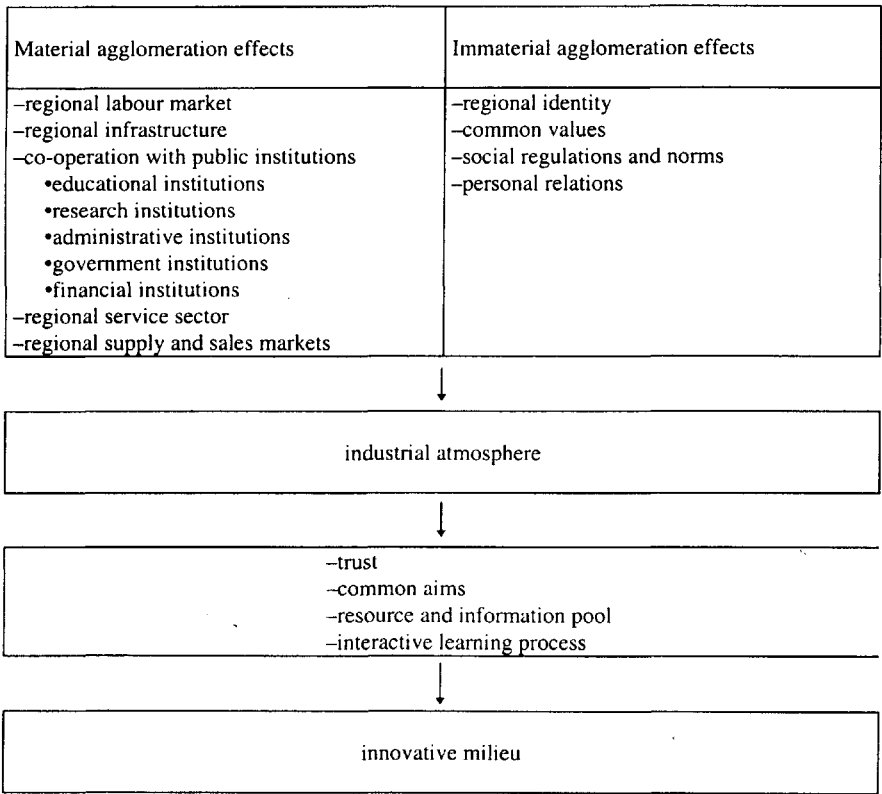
| Material agglomeration effects | Immaterial agglomeration effects |
|---|---|
| –regional labour market<br>–regional infrastructure<br>–co-operation with public institutions<br>•educational institutions<br>•research institutions<br>•administrative institutions<br>•government institutions<br>•financial institutions<br>–regional service sector<br>–regional supply and sales markets | –regional identity<br>–common values<br>–social regulations and norms<br>–personal relations |

industrial atmosphere

–trust
–common aims
–resource and information pool
–interactive learning process

innovative milieu